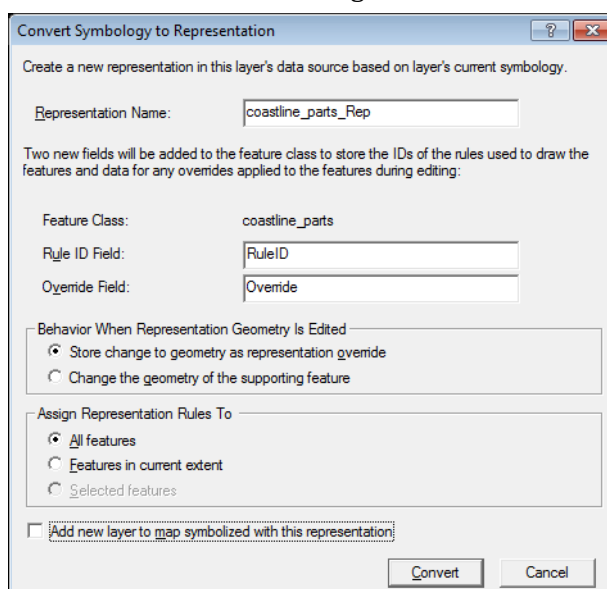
Convert Symbology to Representation

?

Create a new representation in this layer's data source based on layer's current symbology.

Representation Name: coastline_parts_Rep

Two new fields will be added to the feature class to store the IDs of the rules used to draw the features and data for any overrides applied to the features during editing:

Feature Class: coastline_parts

Rule ID Field: RuleID

Override Field: Override

Behavior When Representation Geometry Is Edited

Store change to geometry as representation override

Change the geometry of the supporting feature

Assign Representation Rules To

All features

Features in current extent

Selected features

Add new layer to map symbolized with this representation

Convert

Cancel